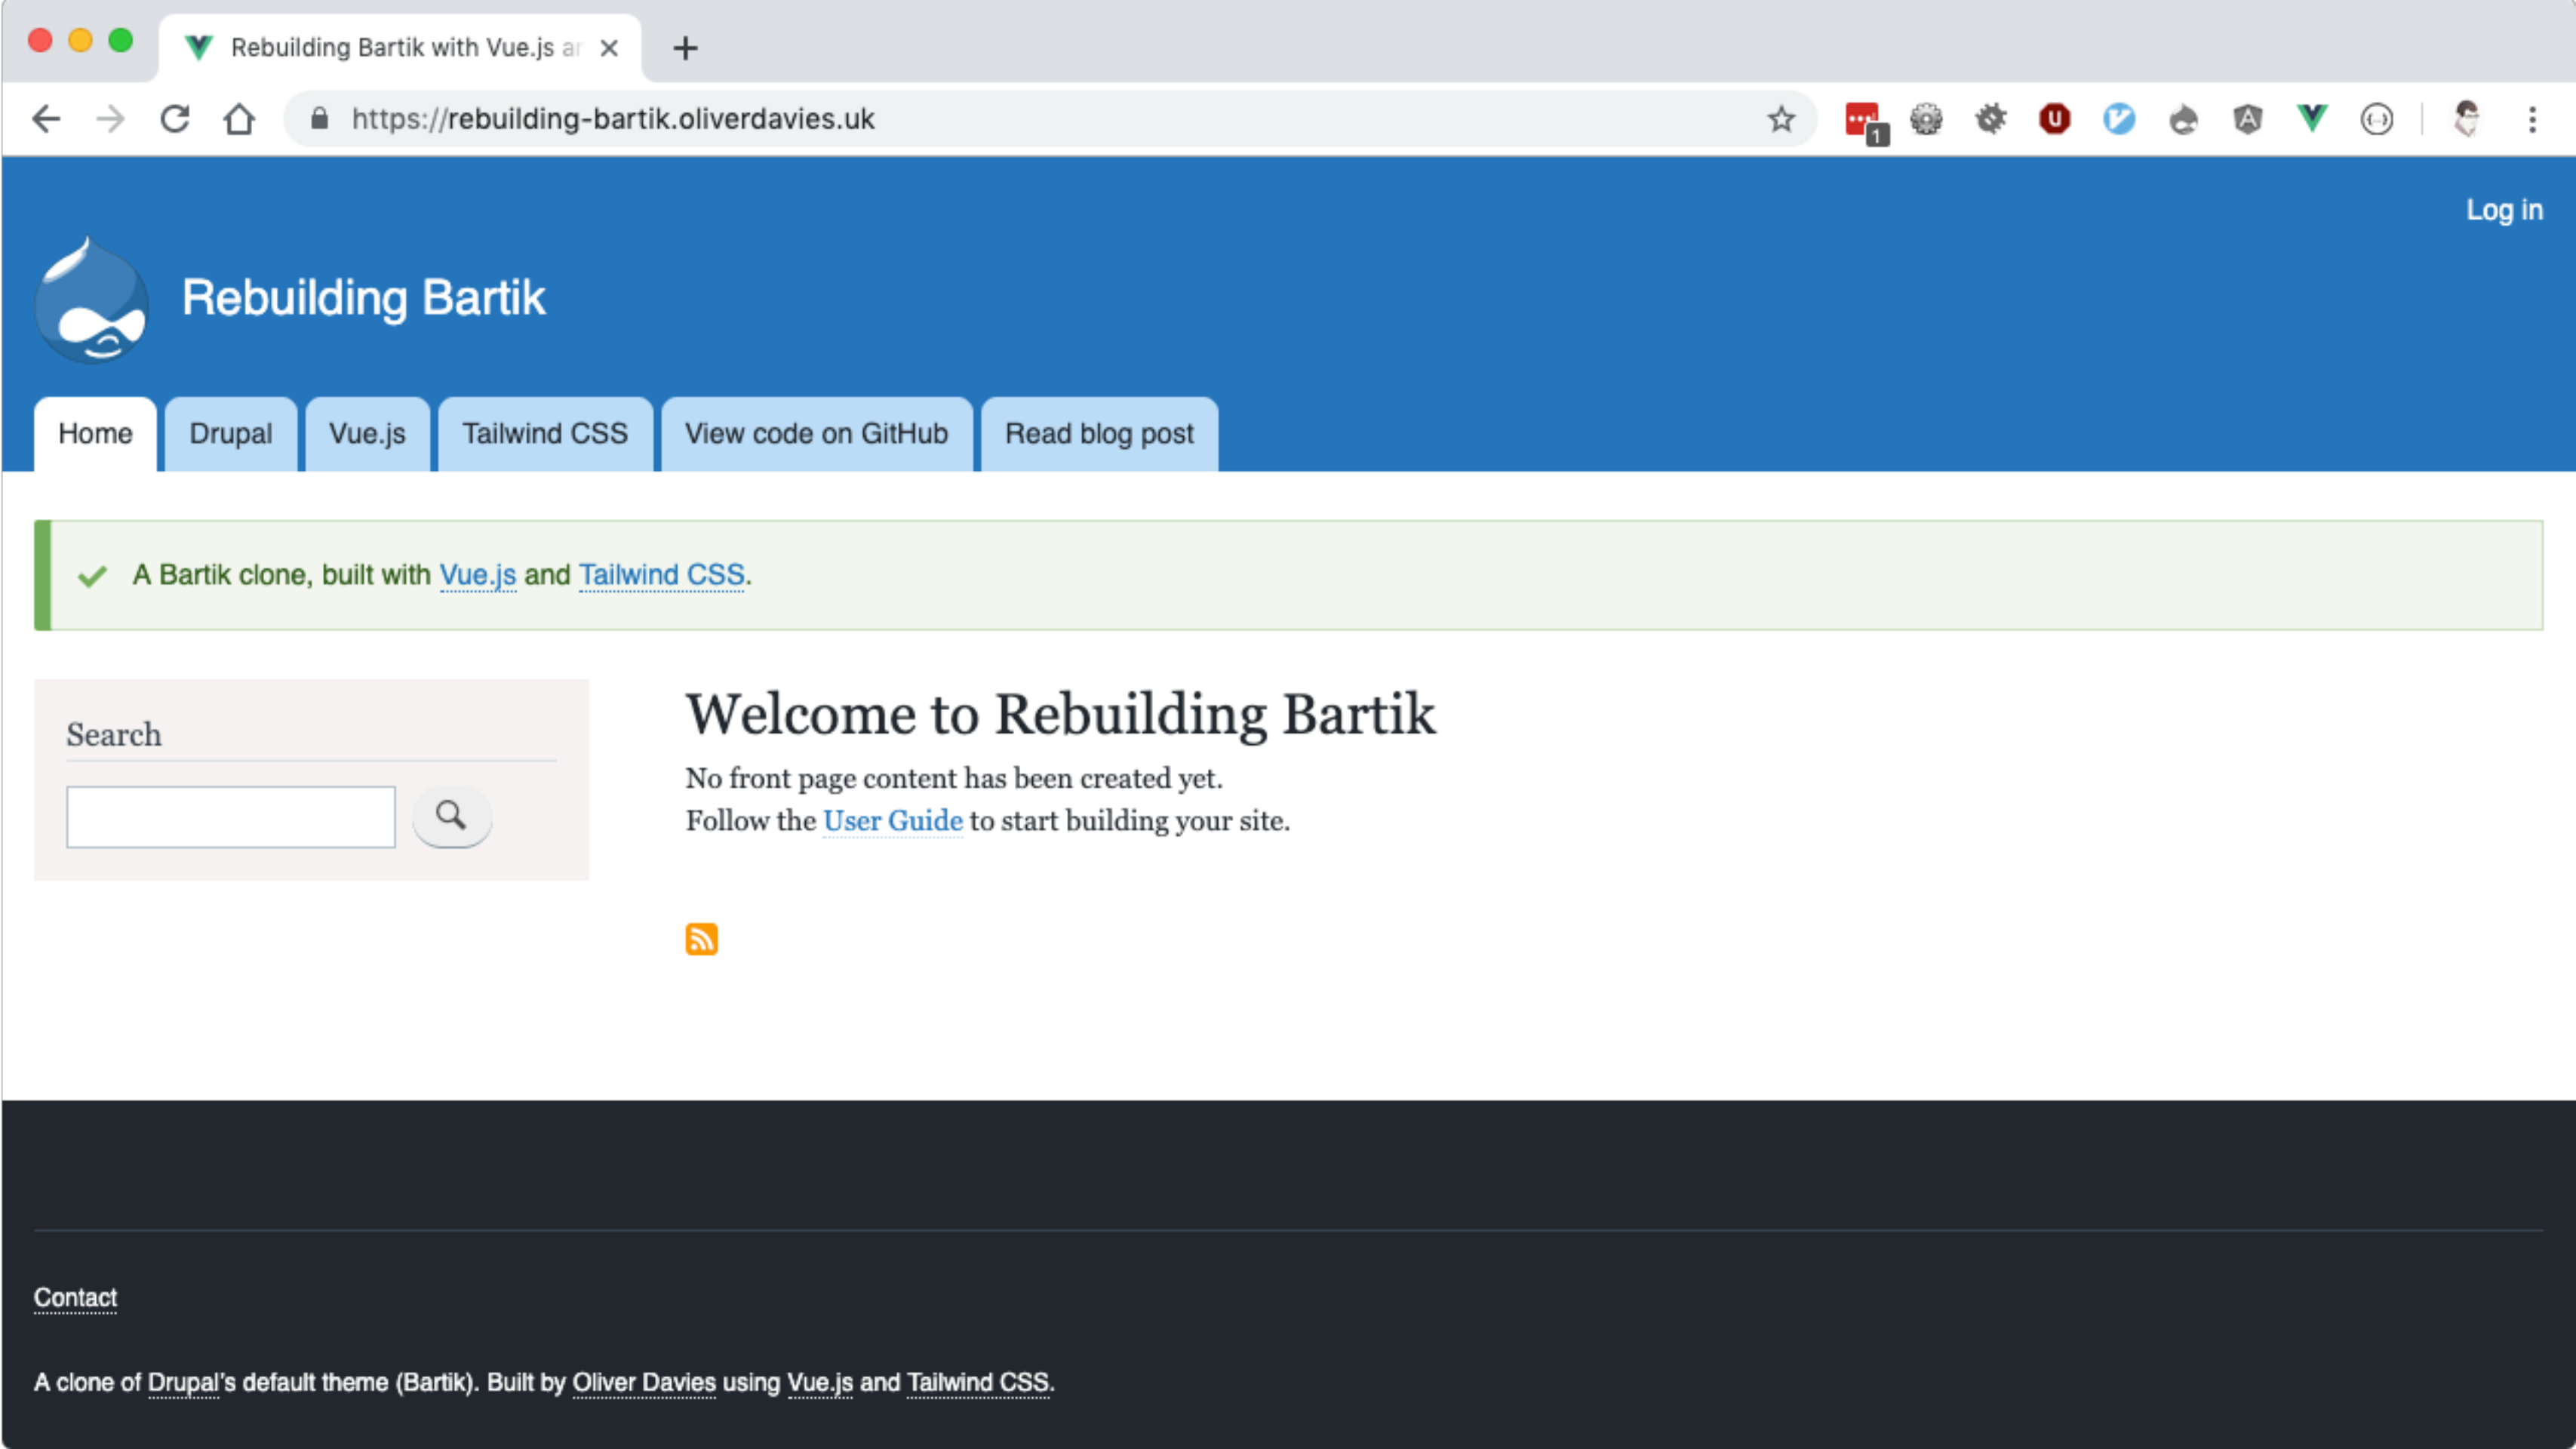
Rebuilding Bartik with Vue.js ar ×

https://rebuilding-bartik.oliverdavies.uk

Log in

Rebuilding Bartik

Home | Drupal | Vue.js | Tailwind CSS | View code on GitHub | Read blog post

A Bartik clone, built with Vue.js and Tailwind CSS.

Search

Welcome to Rebuilding Bartik

No front page content has been created yet.
Follow the User Guide to start building your site.

Contact

A clone of Drupal's default theme (Bartik). Built by Oliver Davies using Vue.js and Tailwind CSS.